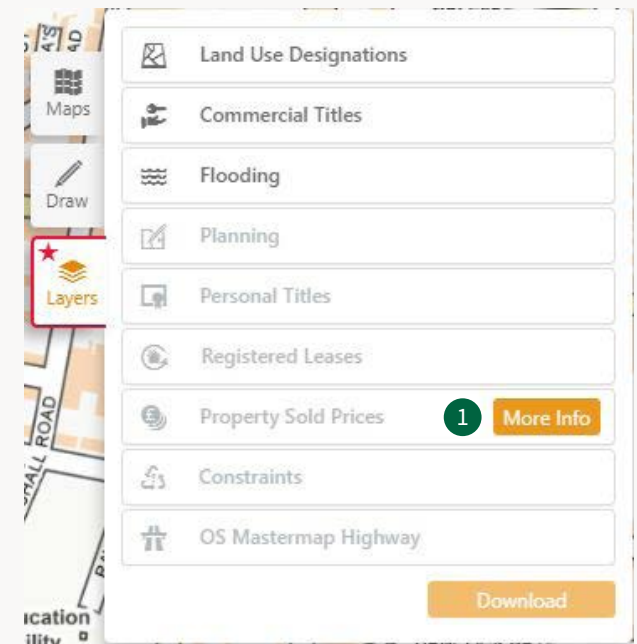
Maps

Draw

Layers

Land Use Designations

Commercial Titles

Flooding

Planning

Personal Titles

Registered Leases

Property Sold Prices

1

More Info

Constraints

OS Mastermap Highway

Download

ROAD

ucation

ility